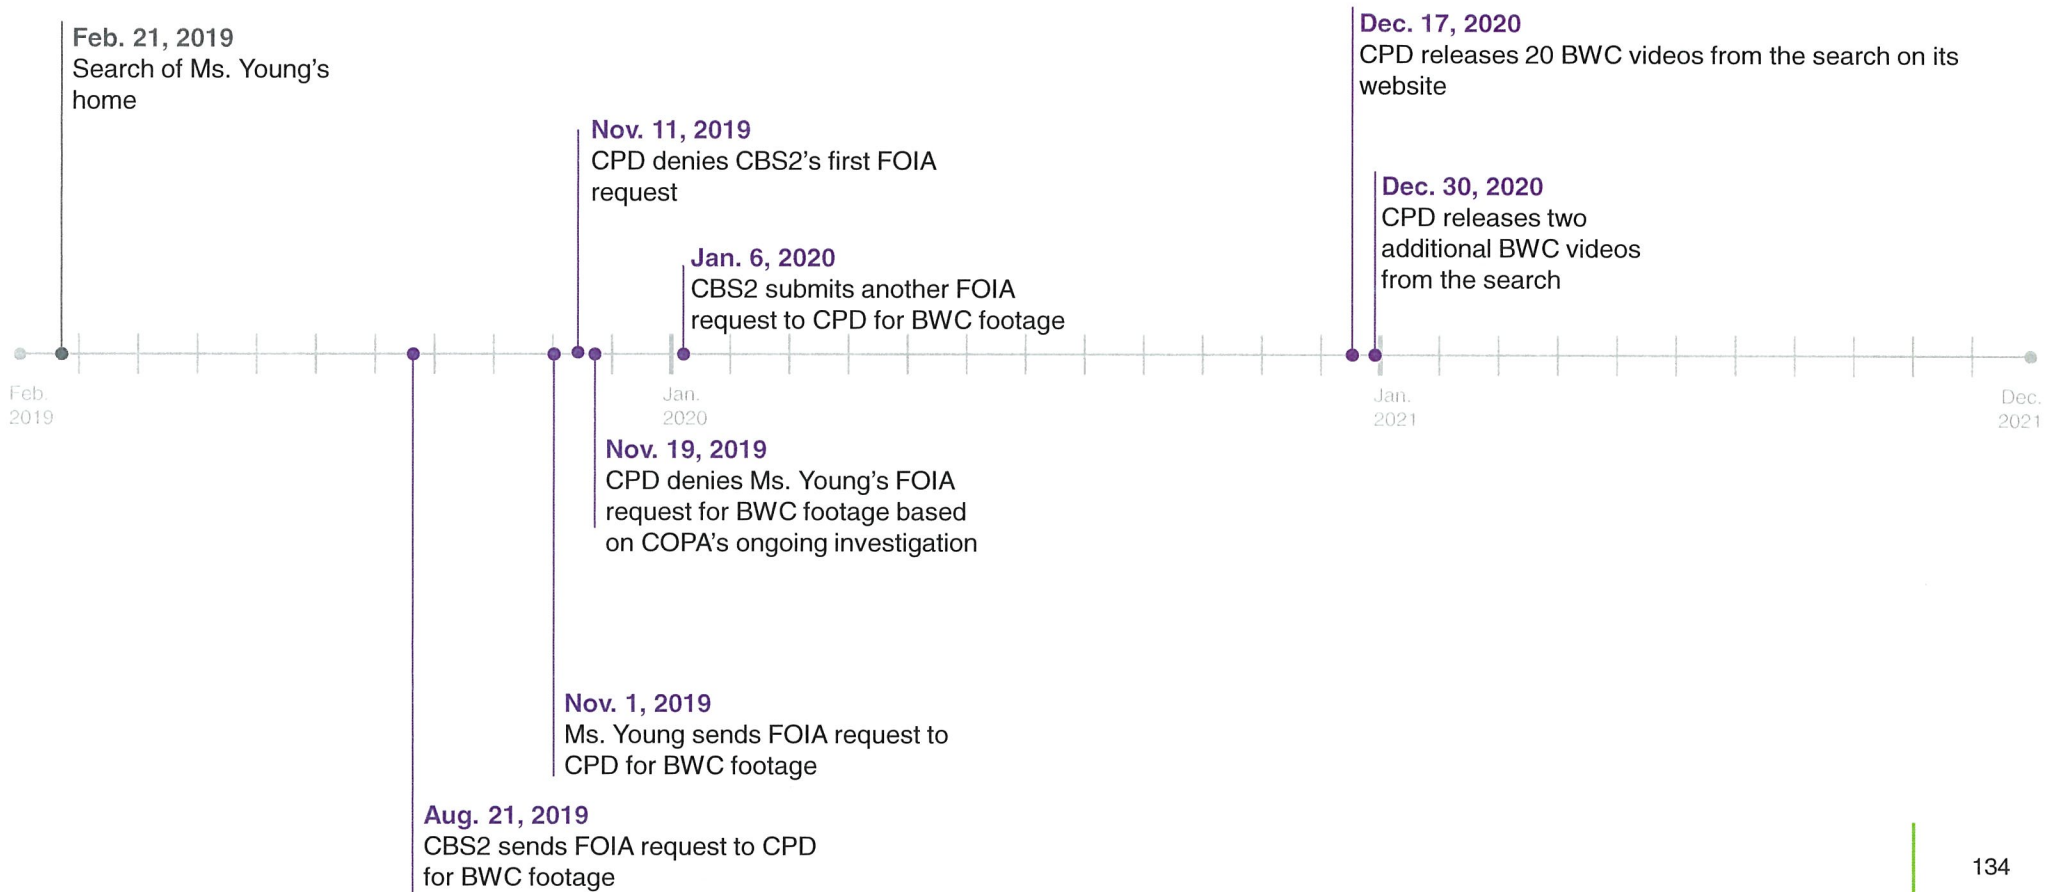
Feb. 21, 2019
Search of Ms. Young's home

Dec. 17, 2020
CPD releases 20 BWC videos from the search on its website

Nov. 11, 2019
CPD denies CBS2's first FOIA request

Dec. 30, 2020
CPD releases two additional BWC videos from the search

Jan. 6, 2020
CBS2 submits another FOIA request to CPD for BWC footage

Feb. 2019

Jan. 2020

Jan. 2021

Dec. 2021

Nov. 19, 2019
CPD denies Ms. Young's FOIA request for BWC footage based on COPA's ongoing investigation

Nov. 1, 2019
Ms. Young sends FOIA request to CPD for BWC footage

Aug. 21, 2019
CBS2 sends FOIA request to CPD for BWC footage

134